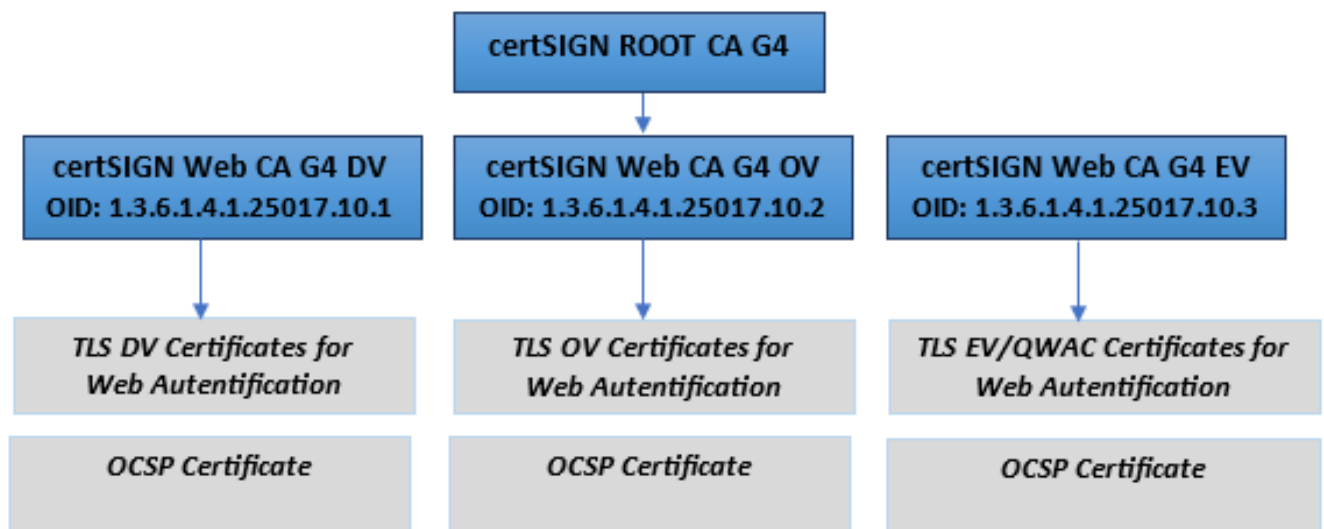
certSIGN ROOT CA G4

certSIGN Web CA G4 DV
OID: 1.3.6.1.4.1.25017.10.1

certSIGN Web CA G4 OV
OID: 1.3.6.1.4.1.25017.10.2

certSIGN Web CA G4 EV
OID: 1.3.6.1.4.1.25017.10.3

TLS DV Certificates for Web Autentification

TLS OV Certificates for Web Autentification

TLS EV/QWAC Certificates for Web Autentification

OCSP Certificate

OCSP Certificate

OCSP Certificate